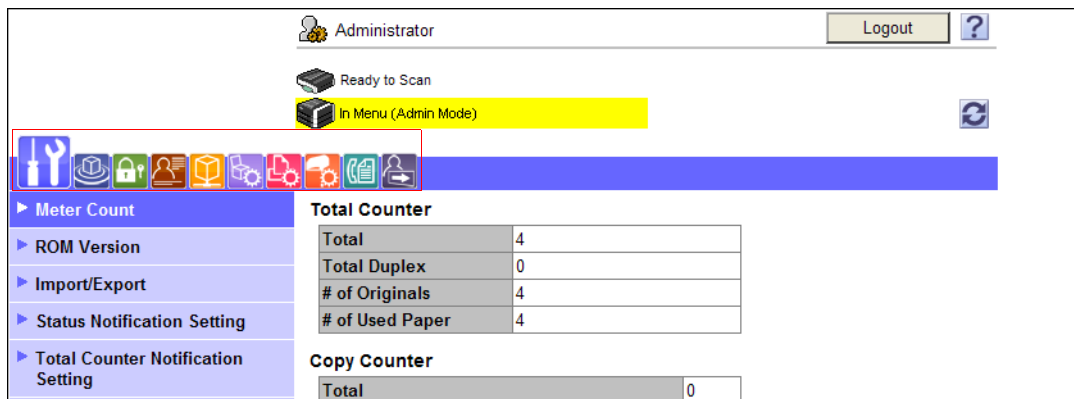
Administrator

Logout ?

Ready to Scan

In Menu (Admin Mode)

▶ Meter Count

▶ ROM Version

▶ Import/Export

▶ Status Notification Setting

▶ Total Counter Notification Setting

Total Counter

| | |
|---|---|
| Total | 4 |
| Total Duplex | 0 |
| # of Originals | 4 |
| # of Used Paper | 4 |

Copy Counter

| | |
|---|---|
| Total | 0 |